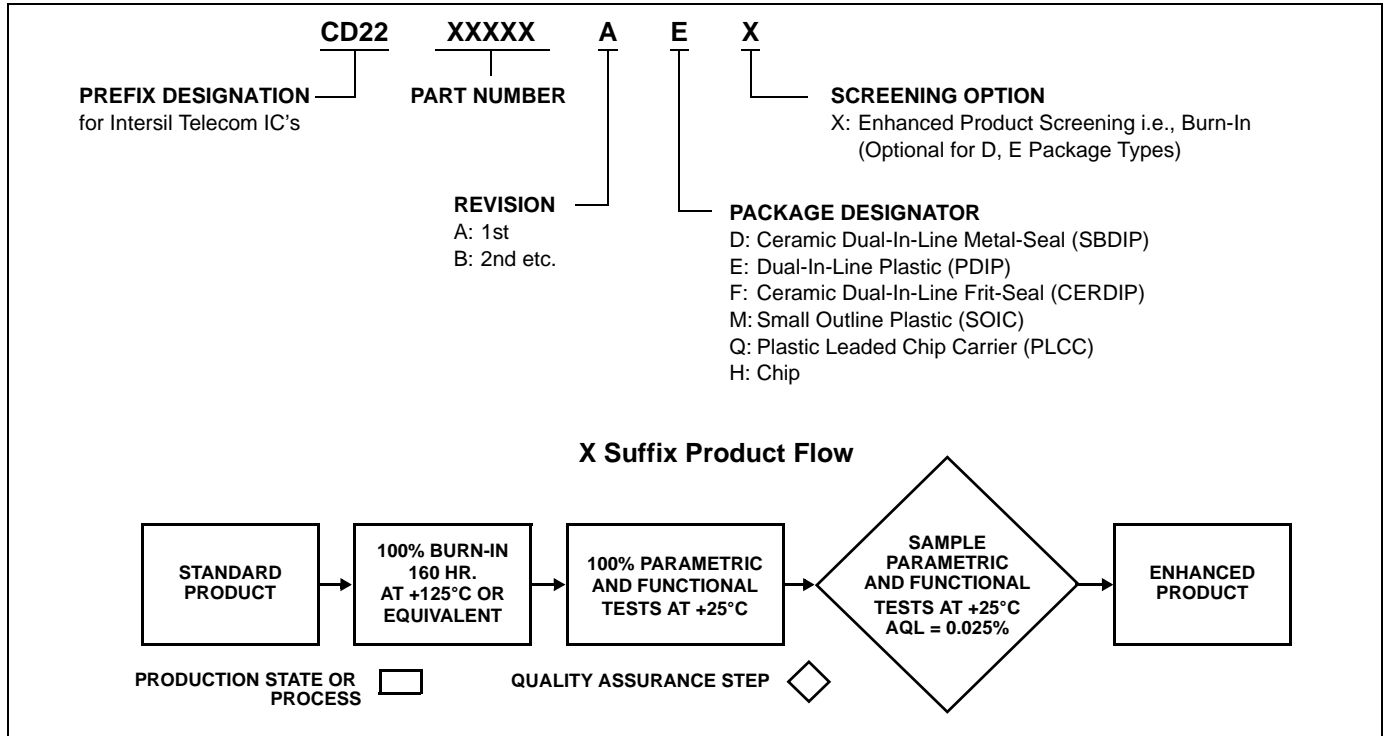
CD22 XXXXX A E X

PREFIX DESIGNATION
for Intersil Telecom IC's

PART NUMBER

SCREENING OPTION
X: Enhanced Product Screening i.e., Burn-In (Optional for D, E Package Types)

REVISION
A: 1st
B: 2nd etc.

PACKAGE DESIGNATOR
D: Ceramic Dual-In-Line Metal-Seal (SBDIP)
E: Dual-In-Line Plastic (PDIP)
F: Ceramic Dual-In-Line Frit-Seal (CERDIP)
M: Small Outline Plastic (SOIC)
Q: Plastic Leaded Chip Carrier (PLCC)
H: Chip

X Suffix Product Flow

STANDARD PRODUCT

100% BURN-IN 160 HR. AT +125°C OR EQUIVALENT

100% PARAMETRIC AND FUNCTIONAL TESTS AT +25°C

SAMPLE PARAMETRIC AND FUNCTIONAL TESTS AT +25°C AQL = 0.025%

ENHANCED PRODUCT

PRODUCTION STATE OR PROCESS

QUALITY ASSURANCE STEP